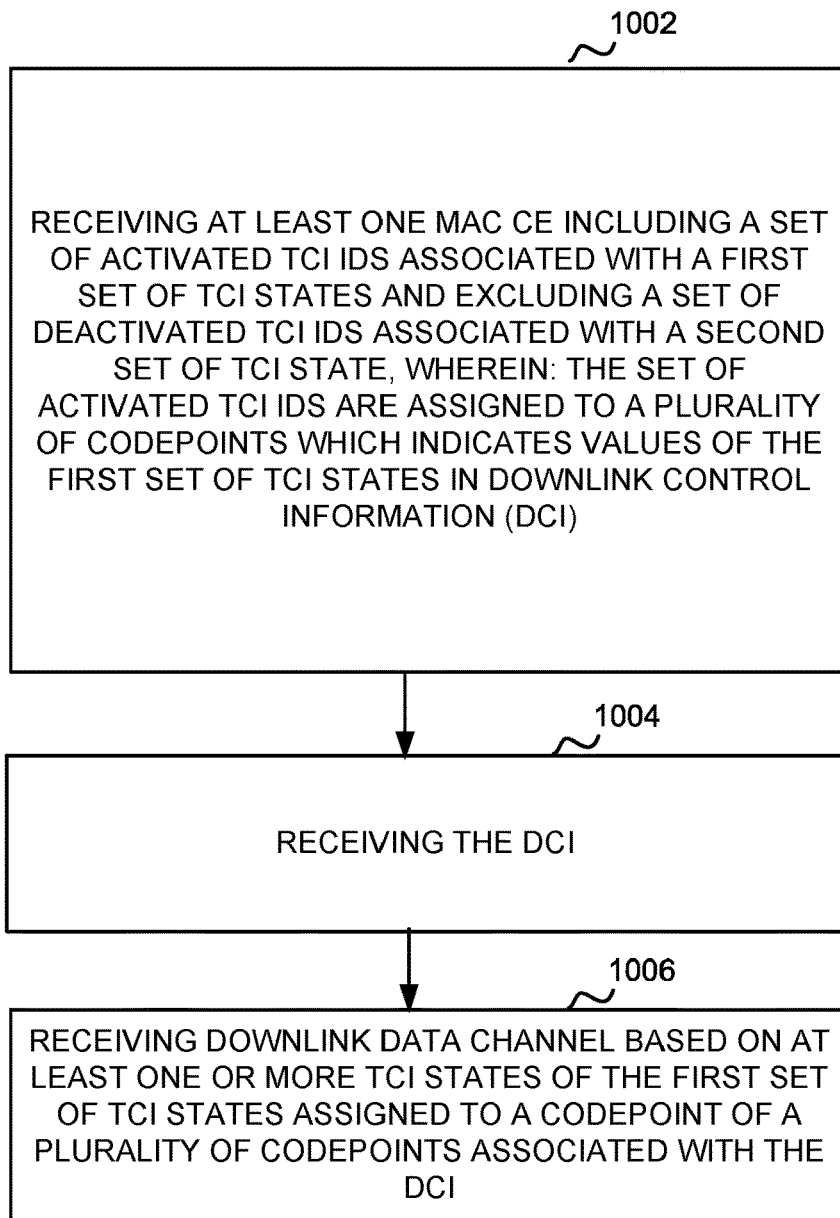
1002

RECEIVING AT LEAST ONE MAC CE INCLUDING A SET OF ACTIVATED TCI IDS ASSOCIATED WITH A FIRST SET OF TCI STATES AND EXCLUDING A SET OF DEACTIVATED TCI IDS ASSOCIATED WITH A SECOND SET OF TCI STATE, WHEREIN: THE SET OF ACTIVATED TCI IDS ARE ASSIGNED TO A PLURALITY OF CODEPOINTS WHICH INDICATES VALUES OF THE FIRST SET OF TCI STATES IN DOWNLINK CONTROL INFORMATION (DCI)

1004

RECEIVING THE DCI

1006

RECEIVING DOWNLINK DATA CHANNEL BASED ON AT LEAST ONE OR MORE TCI STATES OF THE FIRST SET OF TCI STATES ASSIGNED TO A CODEPOINT OF A PLURALITY OF CODEPOINTS ASSOCIATED WITH THE DCI